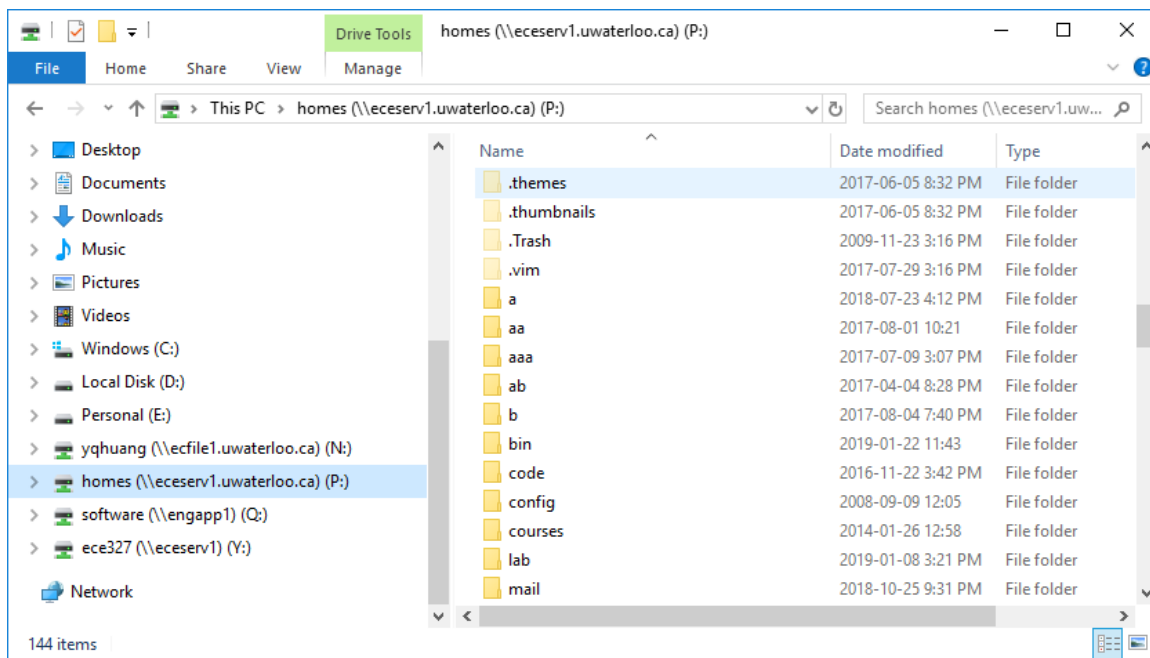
Drive Tools
homes (\\eceserv1.uwaterloo.ca) (P:)

File
Home
Share
View
Manage

This PC > homes (\\eceserv1.uwaterloo.ca) (P:)
Search homes (\\eceserv1.uw...

Desktop
Documents
Downloads
Music
Pictures
Videos
Windows (C:)
Local Disk (D:)
Personal (E:)
yqhuang (\\ecfile1.uwaterloo.ca) (N:)
homes (\\eceserv1.uwaterloo.ca) (P:)
software (\\engapp1) (Q:)
ece327 (\\eceserv1) (Y:)
Network

| Name | Date modified | Type |
|---|---|---|
| .themes | 2017-06-05 8:32 PM | File folder |
| .thumbnails | 2017-06-05 8:32 PM | File folder |
| .Trash | 2009-11-23 3:16 PM | File folder |
| .vim | 2017-07-29 3:16 PM | File folder |
| a | 2018-07-23 4:12 PM | File folder |
| aa | 2017-08-01 10:21 | File folder |
| aaa | 2017-07-09 3:07 PM | File folder |
| ab | 2017-04-04 8:28 PM | File folder |
| b | 2017-08-04 7:40 PM | File folder |
| bin | 2019-01-22 11:43 | File folder |
| code | 2016-11-22 3:42 PM | File folder |
| config | 2008-09-09 12:05 | File folder |
| courses | 2014-01-26 12:58 | File folder |
| lab | 2019-01-08 3:21 PM | File folder |
| mail | 2018-10-25 9:31 PM | File folder |

144 items